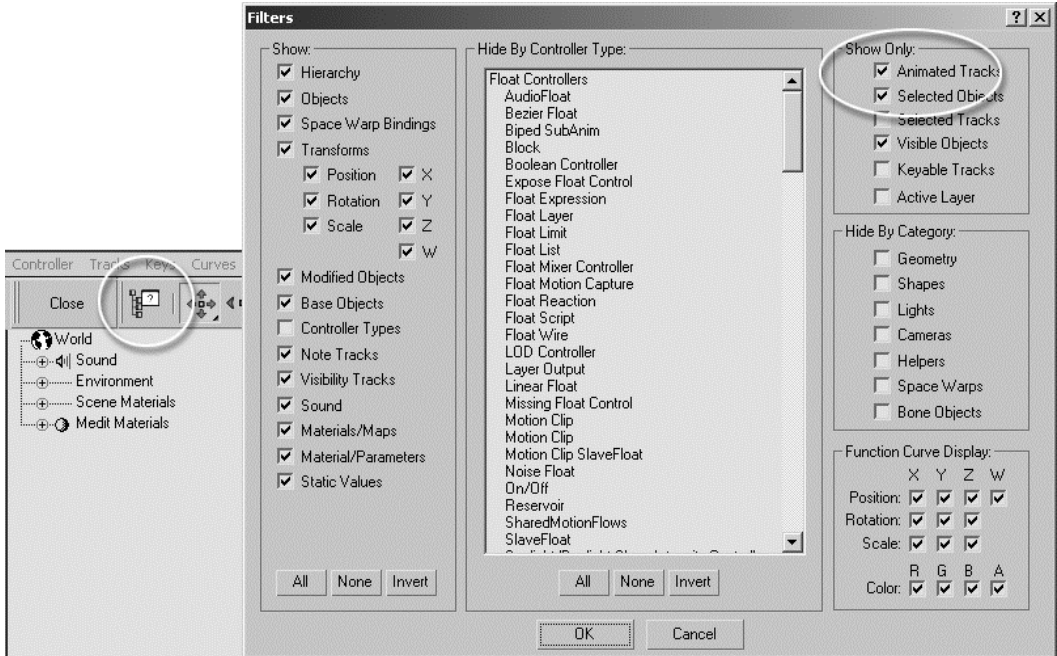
Controller Tracks Keys Curves

Close

World
Sound
Environment
Scene Materials
Medit Materials

Filters

?X

Show:
Hierarchy
Objects
Space Warp Bindings
Transforms
Position X
Rotation Y
Scale Z
W
Modified Objects
Base Objects
Controller Types
Note Tracks
Visibility Tracks
Sound
Materials/Maps
Material/Parameters
Static Values

All None Invert

Hide By Controller Type:
Float Controllers
AudioFloat
Bezier Float
Biped SubAnim
Block
Boolean Controller
Expose Float Control
Float Expression
Float Layer
Float Limit
Float List
Float Mixer Controller
Float Motion Capture
Float Reaction
Float Script
Float Wire
LOD Controller
Layer Output
Linear Float
Missing Float Control
Motion Clip
Motion Clip
Motion Clip SlaveFloat
Noise Float
On/Off
Reservoir
SharedMotionFlows
SlaveFloat
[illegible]

All None Invert

Show Only:
Animated Tracks
Selected Objects
Selected Tracks
Visible Objects
Keyable Tracks
Active Layer

Hide By Category:
Geometry
Shapes
Lights
Cameras
Helpers
Space Warps
Bone Objects

Function Curve Display:
X Y Z W
Position:
Rotation:
Scale:
R G B A
Color:

OK Cancel